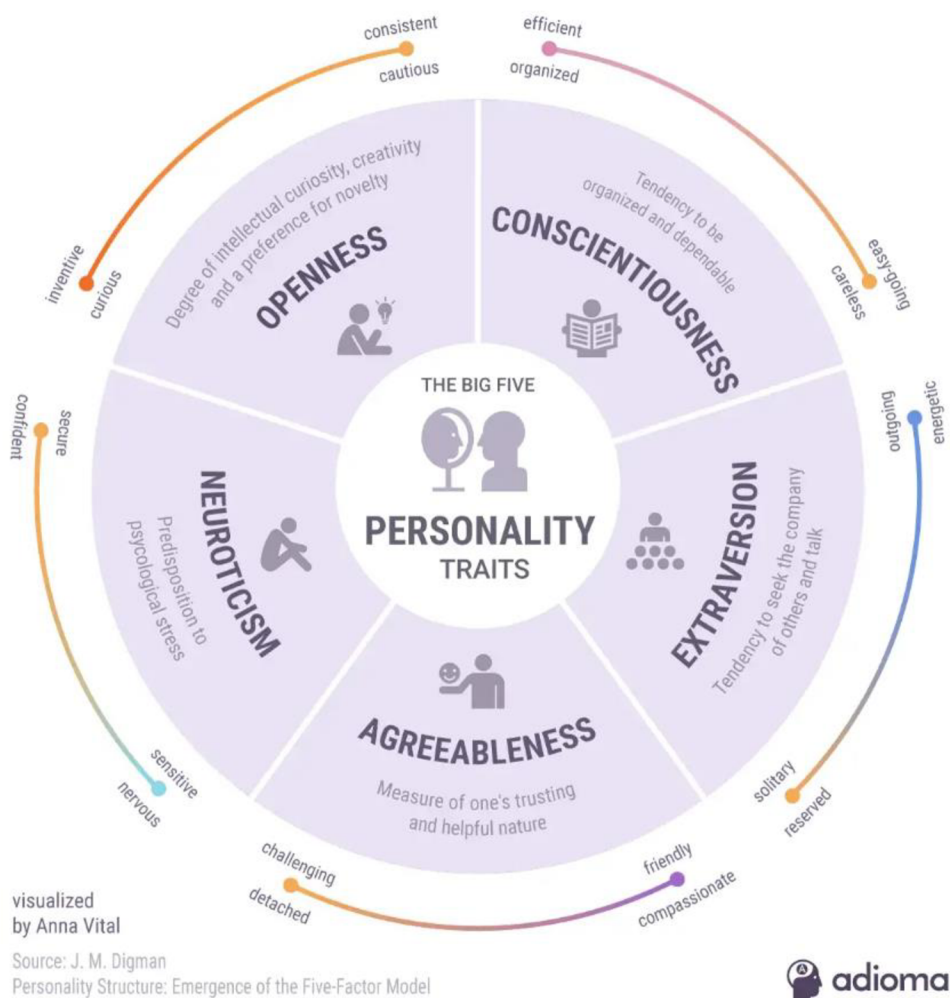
consistent
cautious
efficient
organized

inventive
curious

Degree of intellectual curiosity, creativity and a preference for novelty
OPENNESS

Tendency to be organized and dependable
CONSCIENTIOUSNESS

easy-going
careless

THE BIG FIVE
PERSONALITY
TRAITS

confident
secure

NEUROTICISM
Predisposition to psycological stress

energetic
outgoing

EXTRAVERSION
Tendency to seek the company of others and talk

AGREEABLENESS
Measure of one's trusting and helpful nature

sensitive
nervous

solitary
reserved

challenging
detached

friendly
compassionate

visualized
by Anna Vital

Source: J. M. Digman
Personality Structure: Emergence of the Five-Factor Model

adioma